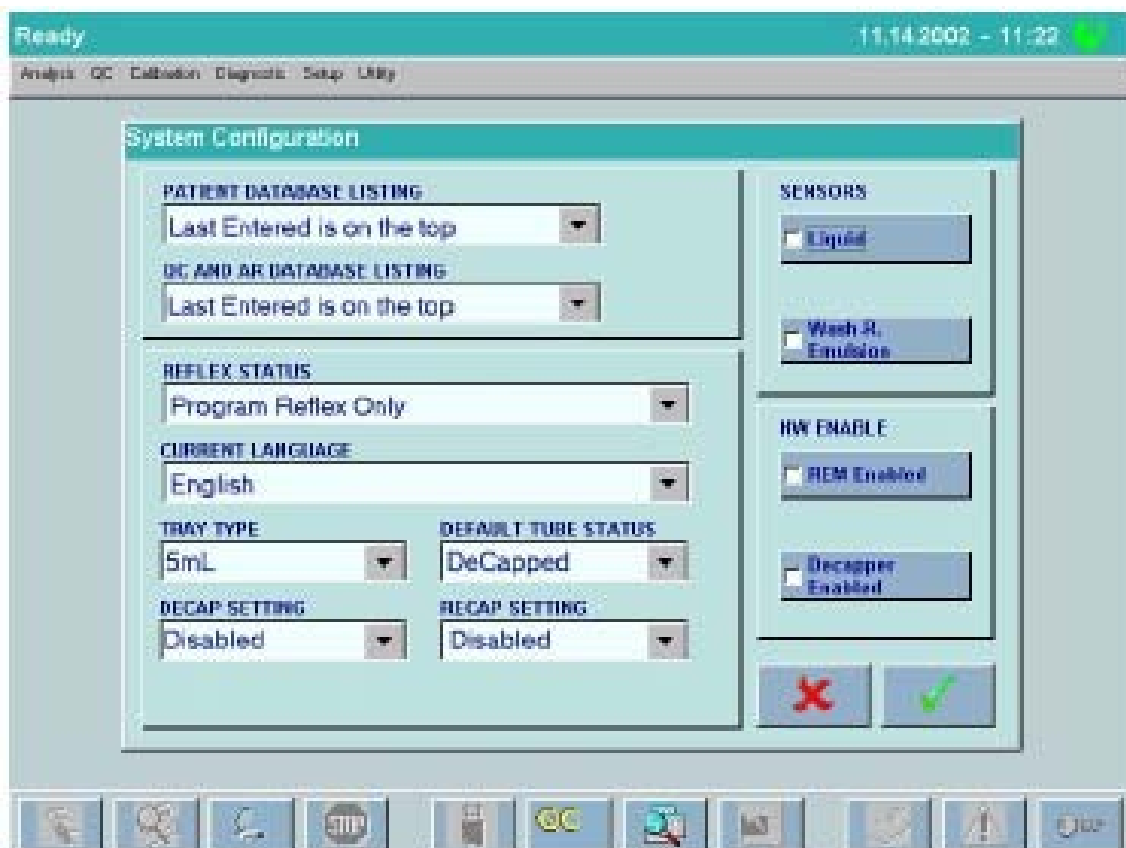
Ready

11.14.2002 – 11:22

Analysis QC Calibration Diagnostic Setup Utility

System Configuration

PATIENT DATABASE LISTING

Last Entered is on the top

QC AND AR DATABASE LISTING

Last Entered is on the top

REFLEX STATUS

Program Reflex Only

CURRENT LANGUAGE

English

TRAY TYPE

5mL

DEFAULT TUBE STATUS

DeCapped

DECAP SETTING

Disabled

RECAP SETTING

Disabled

SENSORS

Liquid

Wash R. Emulsion

HW ENABLE

REM Enabled

Decapper Enabled

STOP

QC